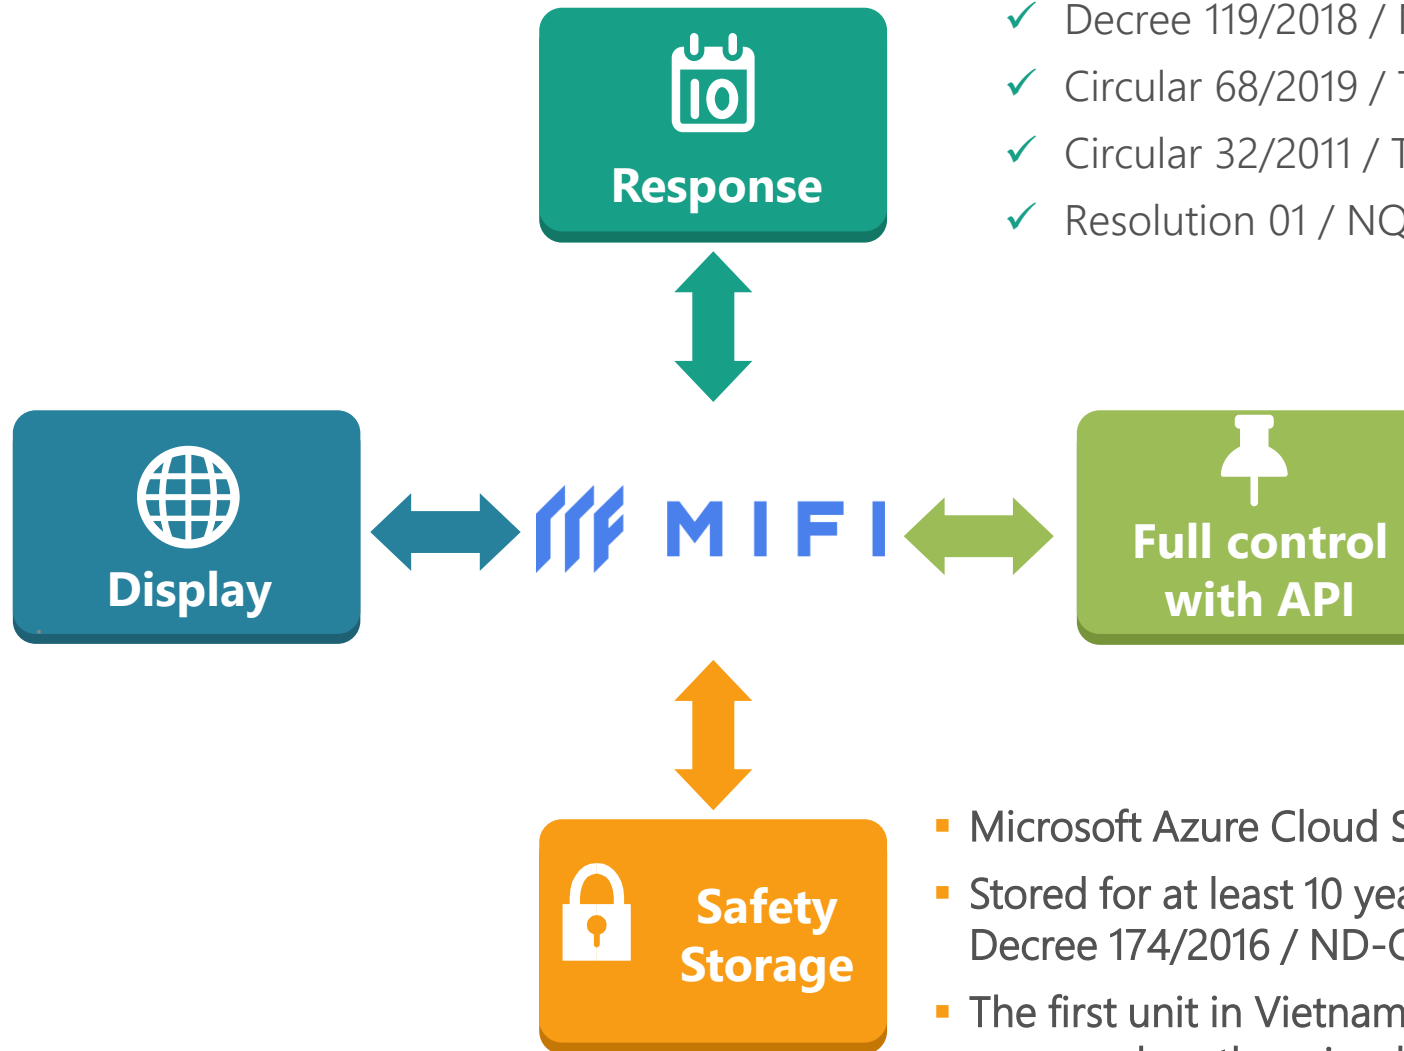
✓ Decree 119/2018 / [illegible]
✓ Circular 68/2019 / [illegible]
✓ Circular 32/2011 / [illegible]
✓ Resolution 01 / NQ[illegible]

10

Response

Display

MIFI

Full control with API

Safety Storage

▪ Microsoft Azure Cloud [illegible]
▪ Stored for at least 10 yea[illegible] Decree 174/2016 / ND-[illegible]
▪ The first unit in Vietnam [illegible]